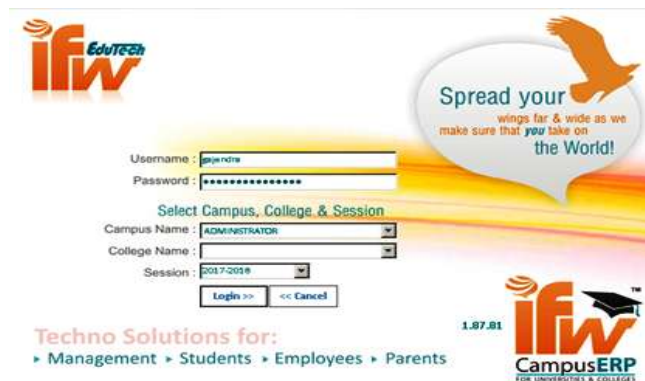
ifw EduTech

Spread your wings far & wide as we make sure that you take on the World!

Username : gajendra
Password : ••••••••••••••••

Select Campus, College & Session
Campus Name : ADMINISTRATOR
College Name :
Session : 2017-2018

Login >>
<< Cancel

1.87.81

ifw TM CampusERP FOR UNIVERSITIES & COLLEGES

Techno Solutions for:
▸ Management ▸ Students ▸ Employees ▸ Parents